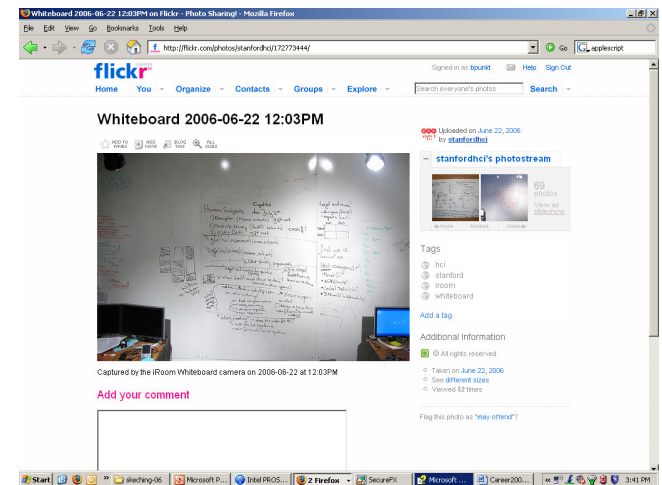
Whiteboard 2006-06-22 12:03PM on Flickr - Photo Sharing! - Mozilla Firefox

File Edit View Go Bookmarks Tools Help

http://flickr.com/photos/stanfordhci/172773444/

Go applescript

flickr

Signed in as bpunkt Help Sign Out

Home You Organize Contacts Groups Explore

Search everyone's photos Search

Whiteboard 2006-06-22 12:03PM

ADD TO FAVES ADD NOTE BLOG THIS ALL SIZES

Uploaded on June 22, 2006 by stanfordhci

stanfordhci's photostream

69 photos

View as slideshow

Tags

hci
stanford
iroom
whiteboard

Add a tag

Additional Information

All rights reserved

Taken on June 22, 2006
See different sizes
Viewed 52 times

Captured by the iRoom Whiteboard camera on 2006-06-22 at 12:03PM

Add your comment

Flag this photo as "may offend"?

Start skeching-06 Microsoft P... Intel PROS... 2 Firefox SecureFX Microsoft ... Career200... 3:41 PM